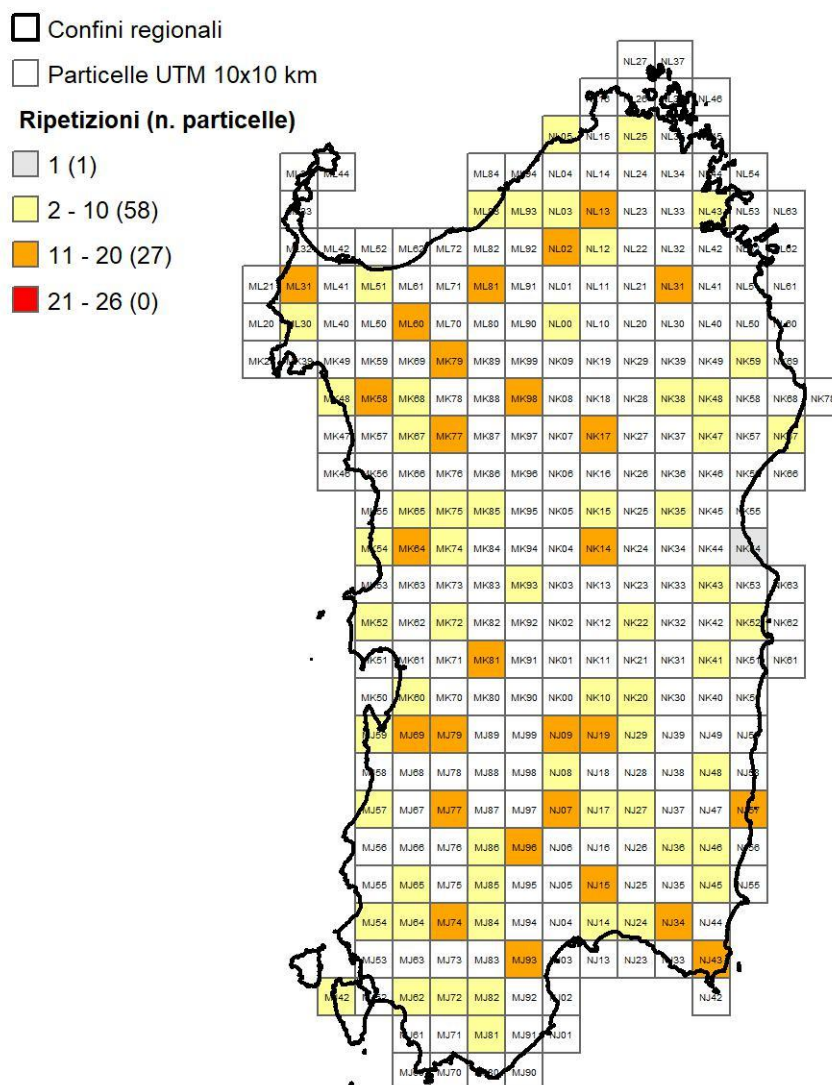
Confini regionali

Particelle UTM 10x10 km

Ripetizioni (n. particelle)

1 (1)

2 - 10 (58)

11 - 20 (27)

21 - 26 (0)

NL27 NL37
NL46
NL05 NL15 NL25 NL35
ML44 ML84 ML94 NL04 NL14 NL24 NL34 NL44 NL54
ML93 NL03 NL13 NL23 NL33 NL43 NL53 NL63
ML42 ML52 ML62 ML72 ML82 ML92 NL02 NL12 NL22 NL32 NL42 NL62
ML21 ML31 ML41 ML51 ML61 ML71 ML81 ML91 NL01 NL11 NL21 NL31 NL41 NL61
ML20 ML30 ML40 ML50 ML60 ML70 ML80 ML90 NL00 NL10 NL20 NL30 NL40 NL50
MK49 MK59 MK69 MK79 MK89 MK99 NK09 NK19 NK29 NK39 NK49 NK59 NK69
MK58 MK68 MK78 MK88 MK98 NK08 NK18 NK28 NK38 NK48 NK58 NK68 NK78
MK47 MK57 MK67 MK77 MK87 MK97 NK07 NK17 NK27 NK37 NK47 NK57
MK66 MK76 MK86 MK96 NK06 NK16 NK26 NK36 NK46 NK66
MK65 MK75 MK85 MK95 NK05 NK15 NK25 NK35 NK45
MK64 MK74 MK84 MK94 NK04 NK14 NK24 NK34 NK44
MK63 MK73 MK83 MK93 NK03 NK13 NK23 NK33 NK43 NK53
MK52 MK62 MK72 MK82 MK92 NK02 NK12 NK22 NK32 NK42 NK52 NK62
MK61 MK71 MK81 MK91 NK01 NK11 NK21 NK31 NK41 NK61
MK50 MK60 MK70 MK80 MK90 NK00 NK10 NK20 NK30 NK40
MJ69 MJ79 MJ89 MJ99 NJ09 NJ19 NJ29 NJ39 NJ49
MJ58 MJ68 MJ78 MJ88 MJ98 NJ08 NJ18 NJ28 NJ38 NJ48
MJ57 MJ67 MJ77 MJ87 MJ97 NJ07 NJ17 NJ27 NJ37 NJ47
MJ56 MJ66 MJ76 MJ86 MJ96 NJ06 NJ16 NJ26 NJ36 NJ46
MJ55 MJ65 MJ75 MJ85 MJ95 NJ05 NJ15 NJ25 NJ35 NJ45 NJ55
MJ54 MJ64 MJ74 MJ84 MJ94 NJ04 NJ14 NJ24 NJ34 NJ44
MJ53 MJ63 MJ73 MJ83 MJ93 NJ13 NJ23 NJ43
MJ62 MJ72 MJ82 MJ92 NJ42
MJ71 MJ81 MJ91 NJ01
MJ70 MJ90